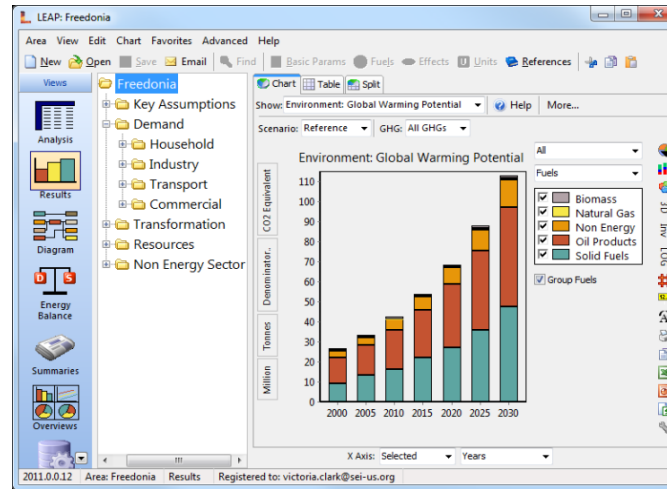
LEAP: Freedonia

Area View Edit Chart Favorites Advanced Help

New Open Save Email Find Basic Params Fuels Effects Units References

Views

Analysis

Results

Diagram

Energy Balance

Summaries

Overviews

Freedonia
Key Assumptions
Demand
Household
Industry
Transport
Commercial
Transformation
Resources
Non Energy Sector

Chart Table Split

Show: Environment: Global Warming Potential Help More...

Scenario: Reference GHG: All GHGs

Environment: Global Warming Potential

CO2 Equivalent

Denominator.

Tonnes

Million

| Year |
|---|
| 2000 |
| 2005 |
| 2010 |
| 2015 |
| 2020 |
| 2025 |
| 2030 |

110
100
90
80
70
60
50
40
30
20
10
0

2000 2005 2010 2015 2020 2025 2030

All

Fuels

Biomass
Natural Gas
Non Energy
Oil Products
Solid Fuels

Group Fuels

X Axis: Selected Years

2011.0.0.12 Area: Freedonia Results Registered to: victoria.clark@sei-us.org